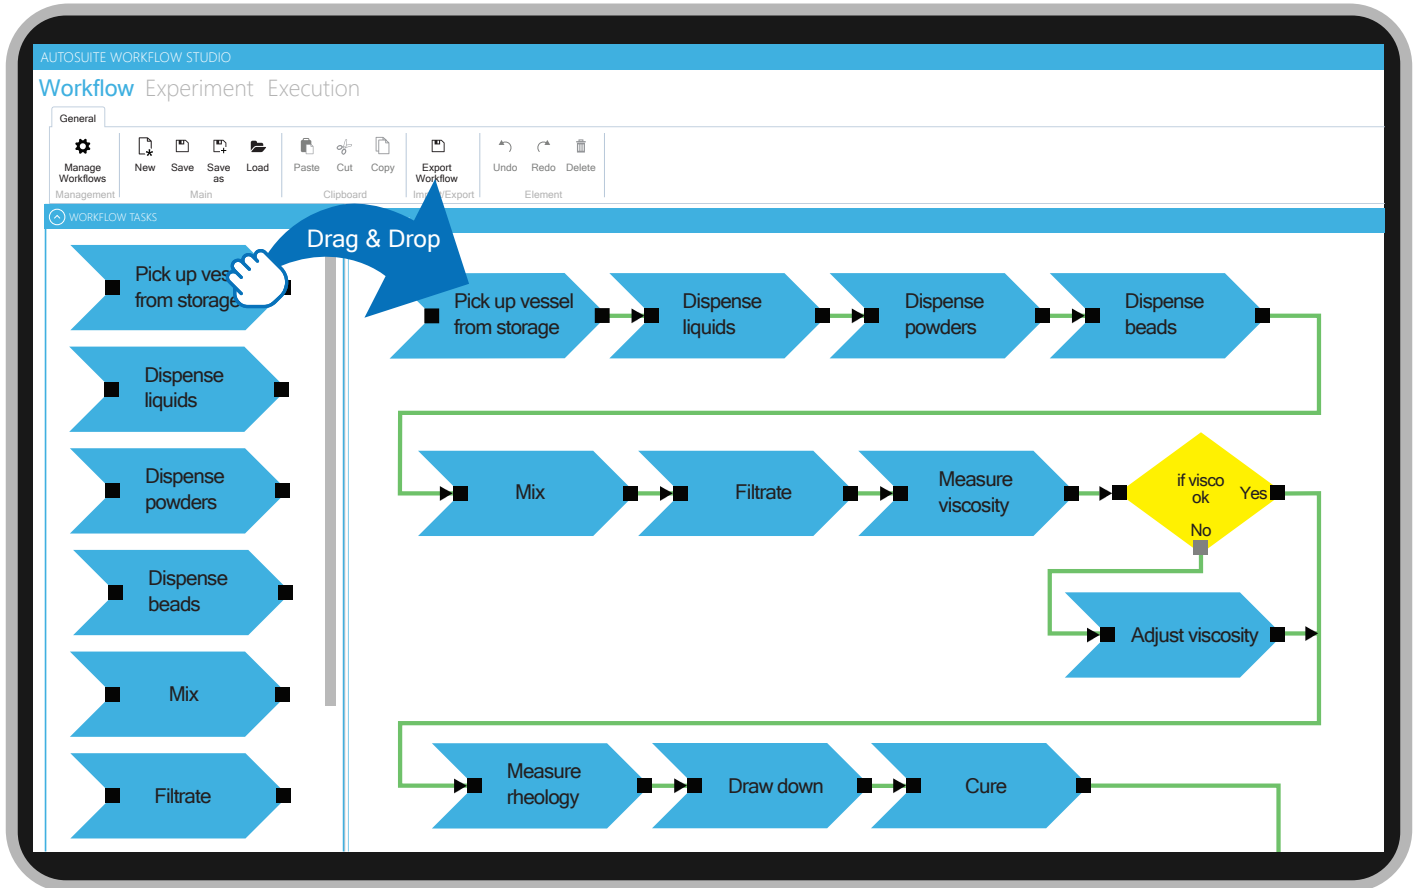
AUTOSUITE WORKFLOW STUDIO

Workflow Experiment Execution

General

Manage Workflows
Management

New Save Save as Load
Main

Paste Cut Copy
Clipboard

Export Workflow
Im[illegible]/Export

Undo Redo Delete
Element

WORKFLOW TASKS

Drag & Drop

Pick up ves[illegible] from storage

Dispense liquids

Dispense powders

Dispense beads

Mix

Filtrate

Pick up vessel from storage

Dispense liquids

Dispense powders

Dispense beads

Mix

Filtrate

Measure viscosity

if visco ok

Yes

No

Adjust viscosity

Measure rheology

Draw down

Cure